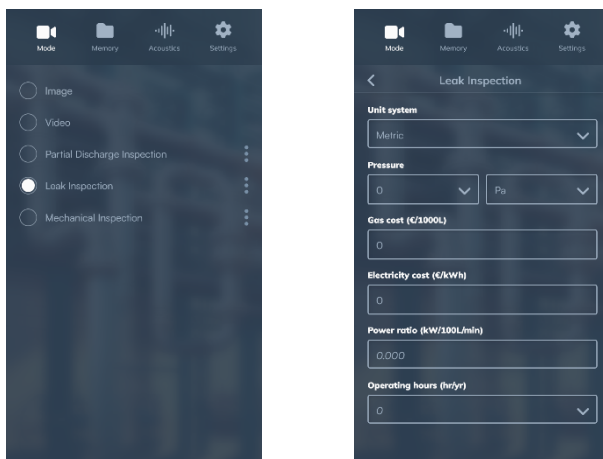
Mode Memory Acoustics Settings

Image

Video

Partial Discharge Inspection

Leak Inspection

Mechanical Inspection

Mode Memory Acoustics Settings

Leak Inspection

Unit system

Metric

Pressure

0

Pa

Gas cost (€/1000L)

0

Electricity cost (€/kWh)

0

Power ratio (kW/100L/min)

0.000

Operating hours (hr/yr)

0